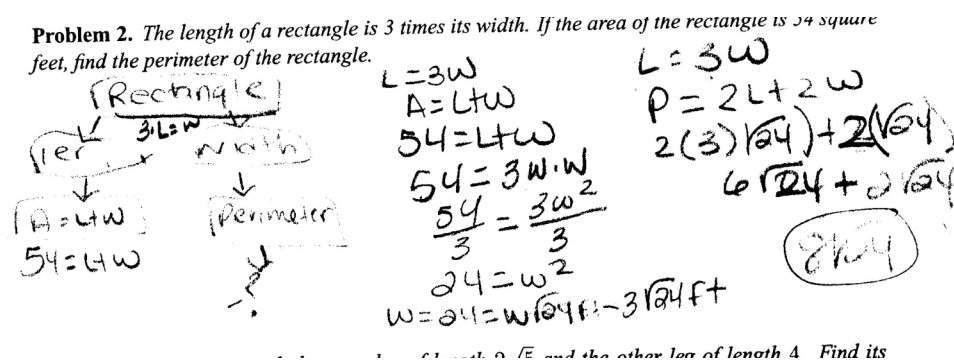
**Problem 2.** *The length of a rectangle is 3 times its width. If the area of the rectangle is 54 square feet, find the perimeter of the rectangle.*

Rectangle
3·L=W
ler   Width
A=LtW
54=LtW
Perimeter

L=3W
A=LtW
54=LtW
54=3W·W
$\frac{54}{3}=\frac{3w^2}{3}$
$24=w^2$
W=24=W$\sqrt{24}$ft -3$\sqrt{24}$ft

L=3W
P=2L+2W
2(3)$\sqrt{24}$+2($\sqrt{24}$)
6$\sqrt{24}$+2$\sqrt{24}$
8$\sqrt{24}$

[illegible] of length 2 $\sqrt{5}$ and the other leg of length 4. Find its